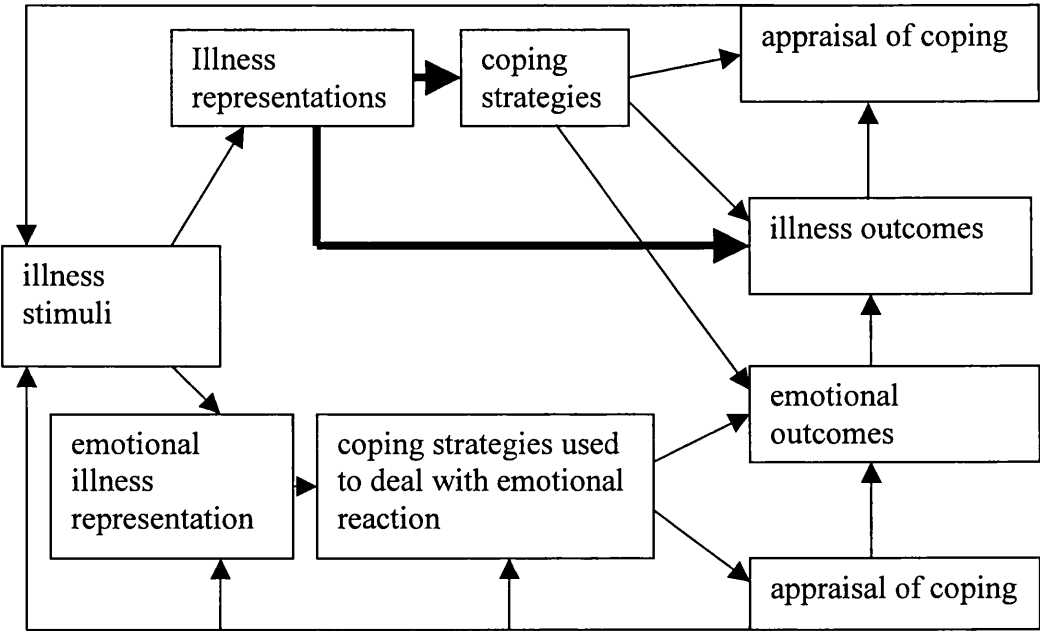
Illness representations

coping strategies

appraisal of coping

illness outcomes

illness stimuli

emotional outcomes

emotional illness representation

coping strategies used to deal with emotional reaction

appraisal of coping